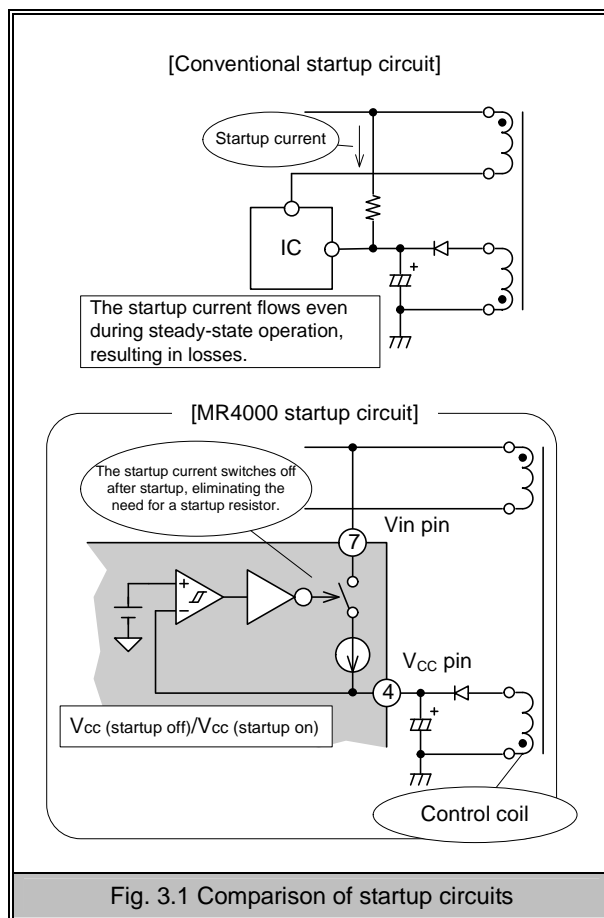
[Conventional startup circuit]

Startup current

IC

+

The startup current flows even during steady-state operation, resulting in losses.

[MR4000 startup circuit]

The startup current switches off after startup, eliminating the need for a startup resistor.

7

Vin pin

+

−

$V_{CC}$ pin

4

+

Vcc (startup off)/Vcc (startup on)

Control coil

Fig. 3.1 Comparison of startup circuits